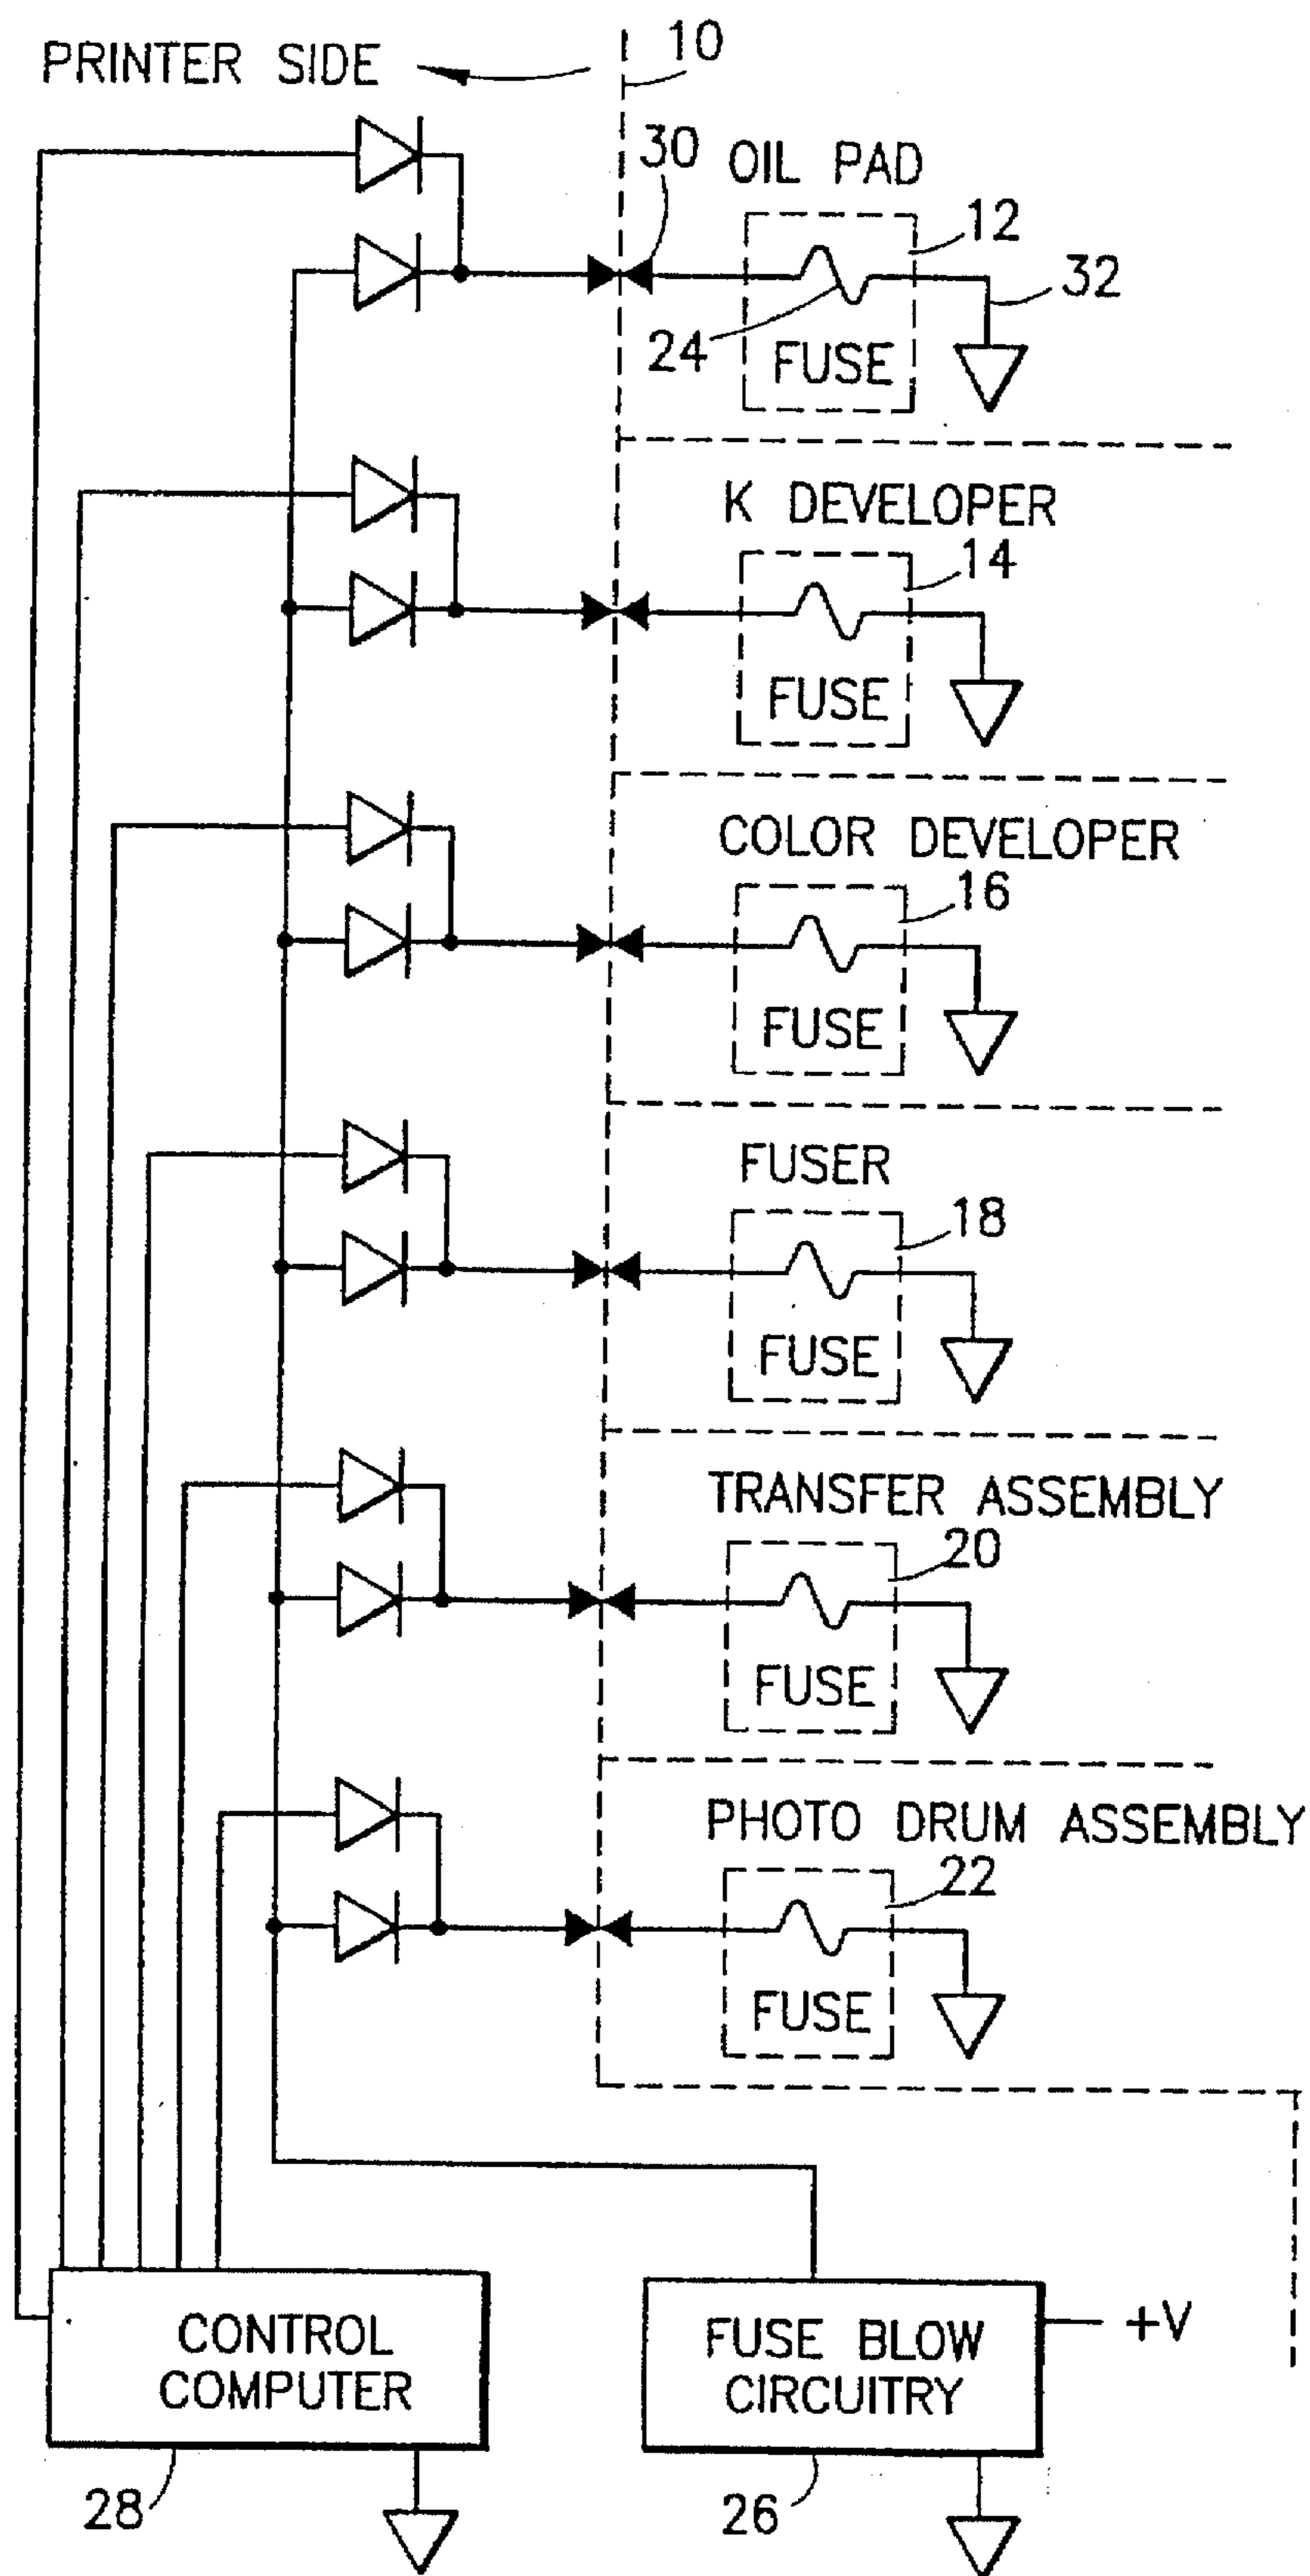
PRINTER SIDE

10

30

OIL PAD

12

32

24

FUSE

K DEVELOPER

14

FUSE

COLOR DEVELOPER

16

FUSE

FUSER

18

FUSE

TRANSFER ASSEMBLY

20

FUSE

PHOTO DRUM ASSEMBLY

22

FUSE

CONTROL COMPUTER

28

FUSE BLOW CIRCUITRY

+V

26